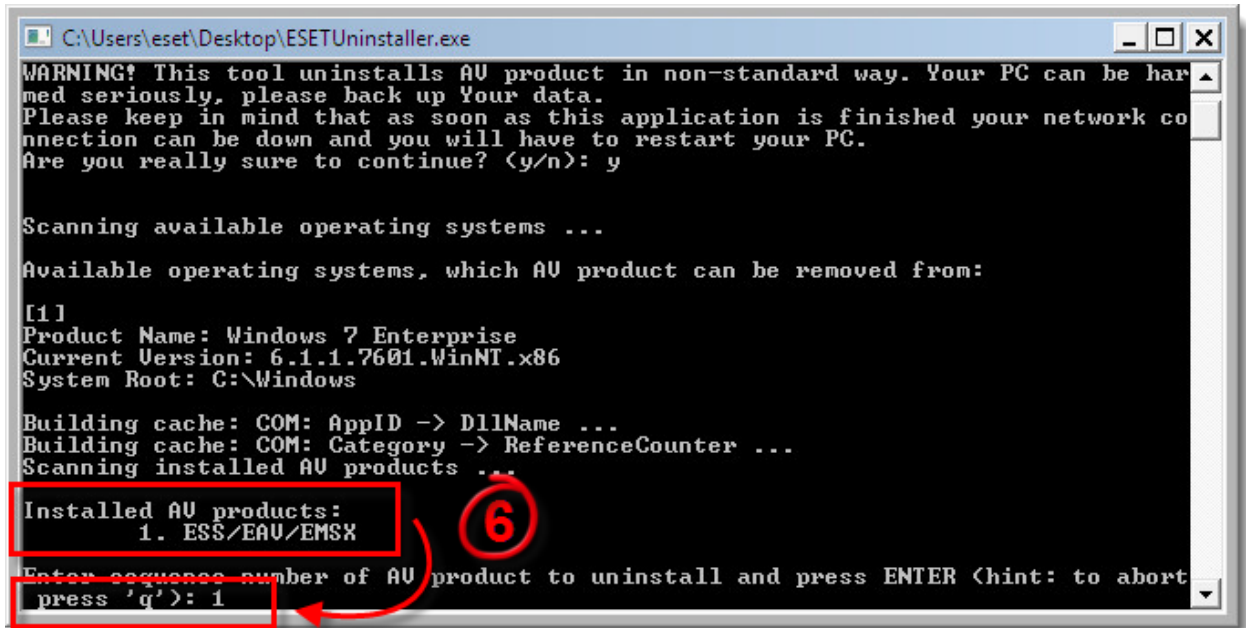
C:\Users\eset\Desktop\ESETUninstaller.exe

WARNING! This tool uninstalls AV product in non-standard way. Your PC can be harmed seriously, please back up Your data.
Please keep in mind that as soon as this application is finished your network connection can be down and you will have to restart your PC.
Are you really sure to continue? (y/n): y

Scanning available operating systems ...

Available operating systems, which AV product can be removed from:

[1]
Product Name: Windows 7 Enterprise
Current Version: 6.1.1.7601.WinNT.x86
System Root: C:\Windows

Building cache: COM: AppID -> DllName ...
Building cache: COM: Category -> ReferenceCounter ...
Scanning installed AV products ...

Installed AV products:
1. ESS/EAV/EMSX

6

Enter sequence number of AV product to uninstall and press ENTER (hint: to abort press 'q'): 1